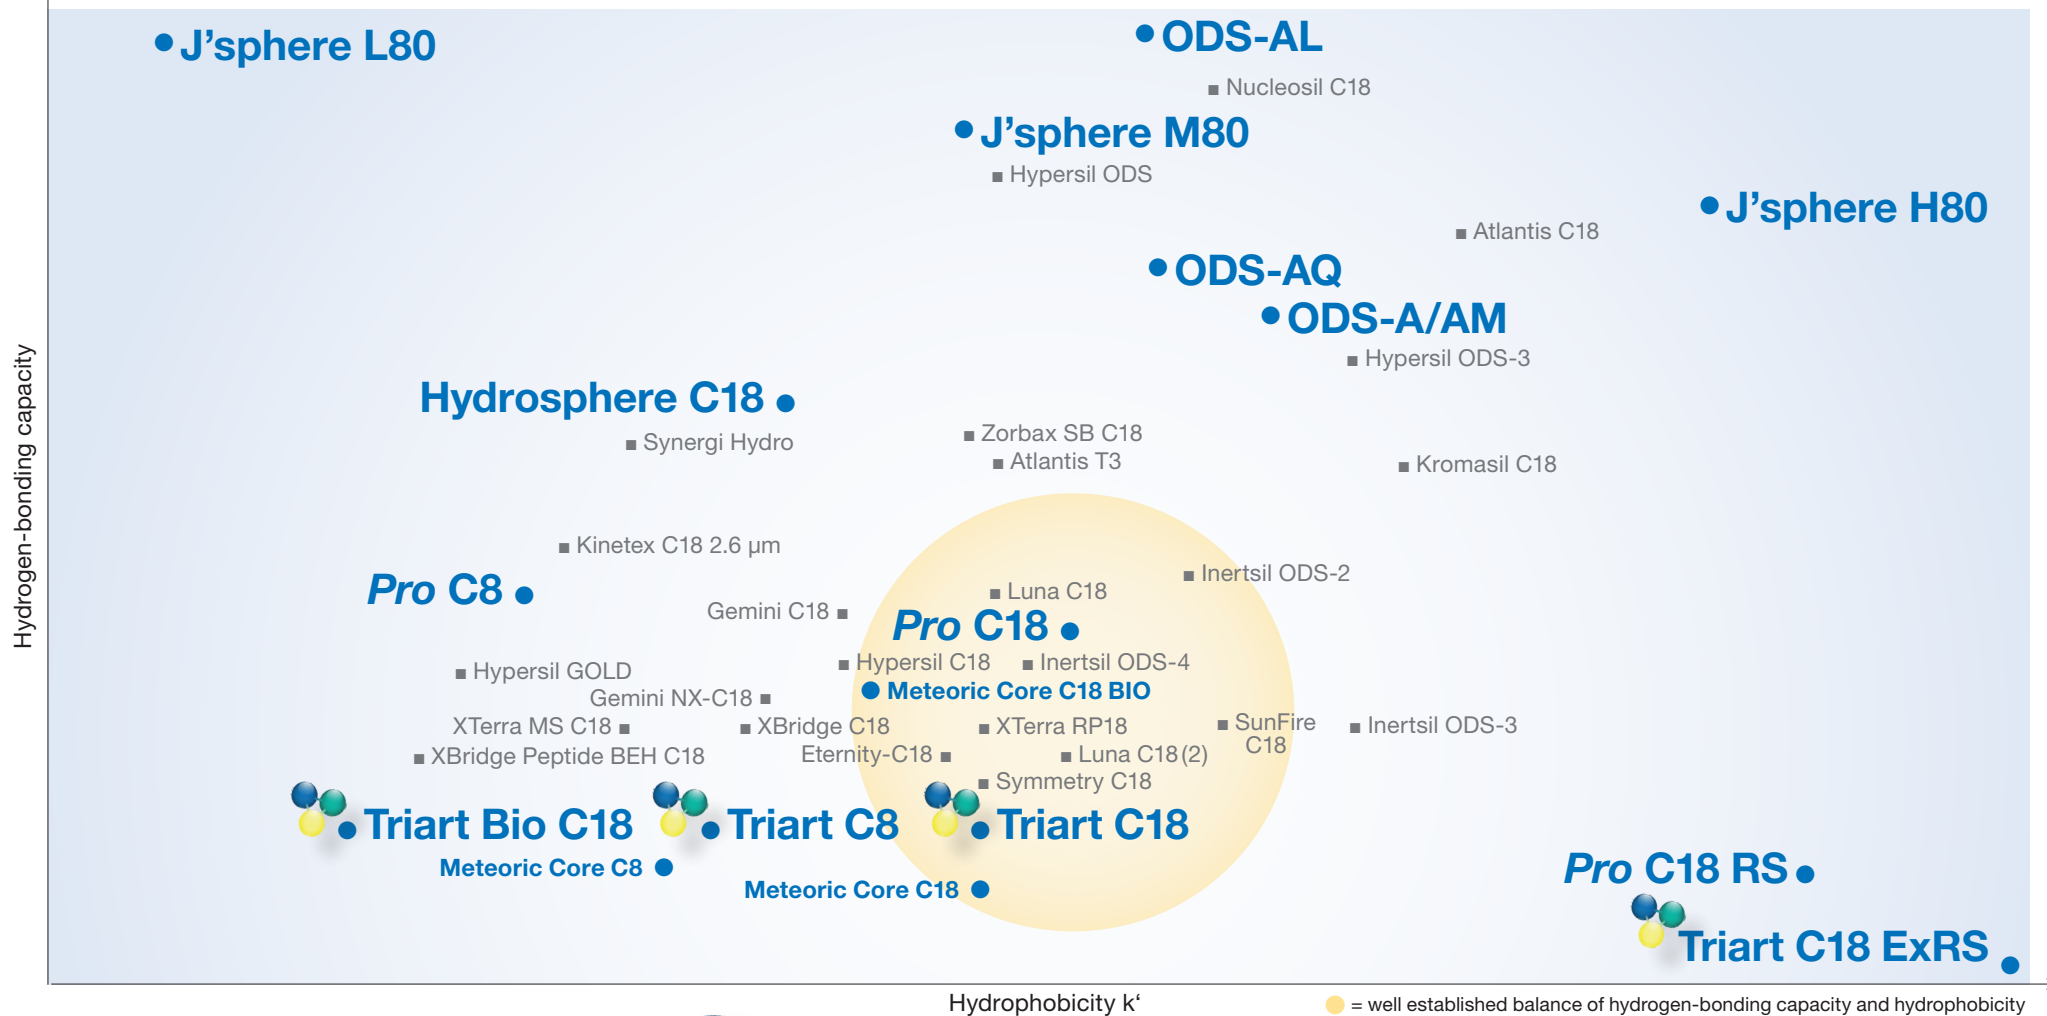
J'sphere L80

ODS-AL

Nucleosil C18

J'sphere M80

Hypersil ODS

J'sphere H80

Atlantis C18

ODS-AQ

ODS-A/AM

Hypersil ODS-3

Hydrosphere C18

Synergi Hydro

Zorbax SB C18

Atlantis T3

Kromasil C18

Kinetex C18 2.6 µm

Inertsil ODS-2

Luna C18

Pro C8

Gemini C18

Pro C18

Hypersil C18

Inertsil ODS-4

Hypersil GOLD

Meteoric Core C18 BIO

Gemini NX-C18

XTerra MS C18

XBridge C18

XTerra RP18

SunFire C18

Inertsil ODS-3

XBridge Peptide BEH C18

Eternity-C18

Luna C18 (2)

Symmetry C18

Triart Bio C18

Triart C8

Triart C18

Meteoric Core C8

Meteoric Core C18

Pro C18 RS

Triart C18 ExRS

Hydrogen-bonding capacity

Hydrophobicity k'

= well established balance of hydrogen-bonding capacity and hydrophobicity